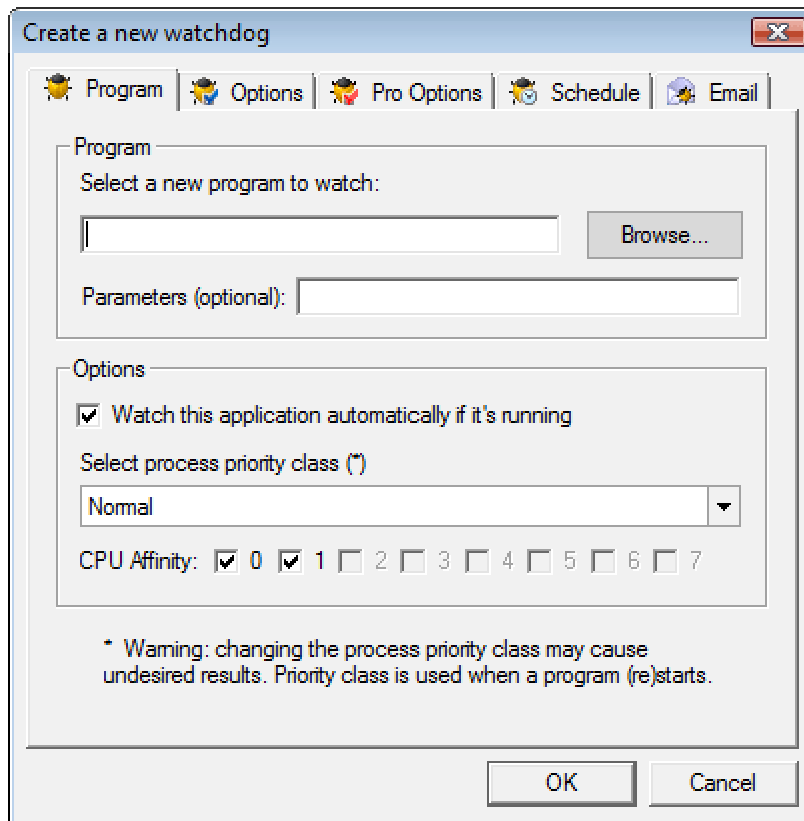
Create a new watchdog

Program | Options | Pro Options | Schedule | Email

Program

Select a new program to watch:

Browse...

Parameters (optional):

Options

☑ Watch this application automatically if it's running

Select process priority class (*)

Normal

CPU Affinity: ☑ 0 ☑ 1 ☐ 2 ☐ 3 ☐ 4 ☐ 5 ☐ 6 ☐ 7

* Warning: changing the process priority class may cause undesired results. Priority class is used when a program (re)starts.

OK Cancel